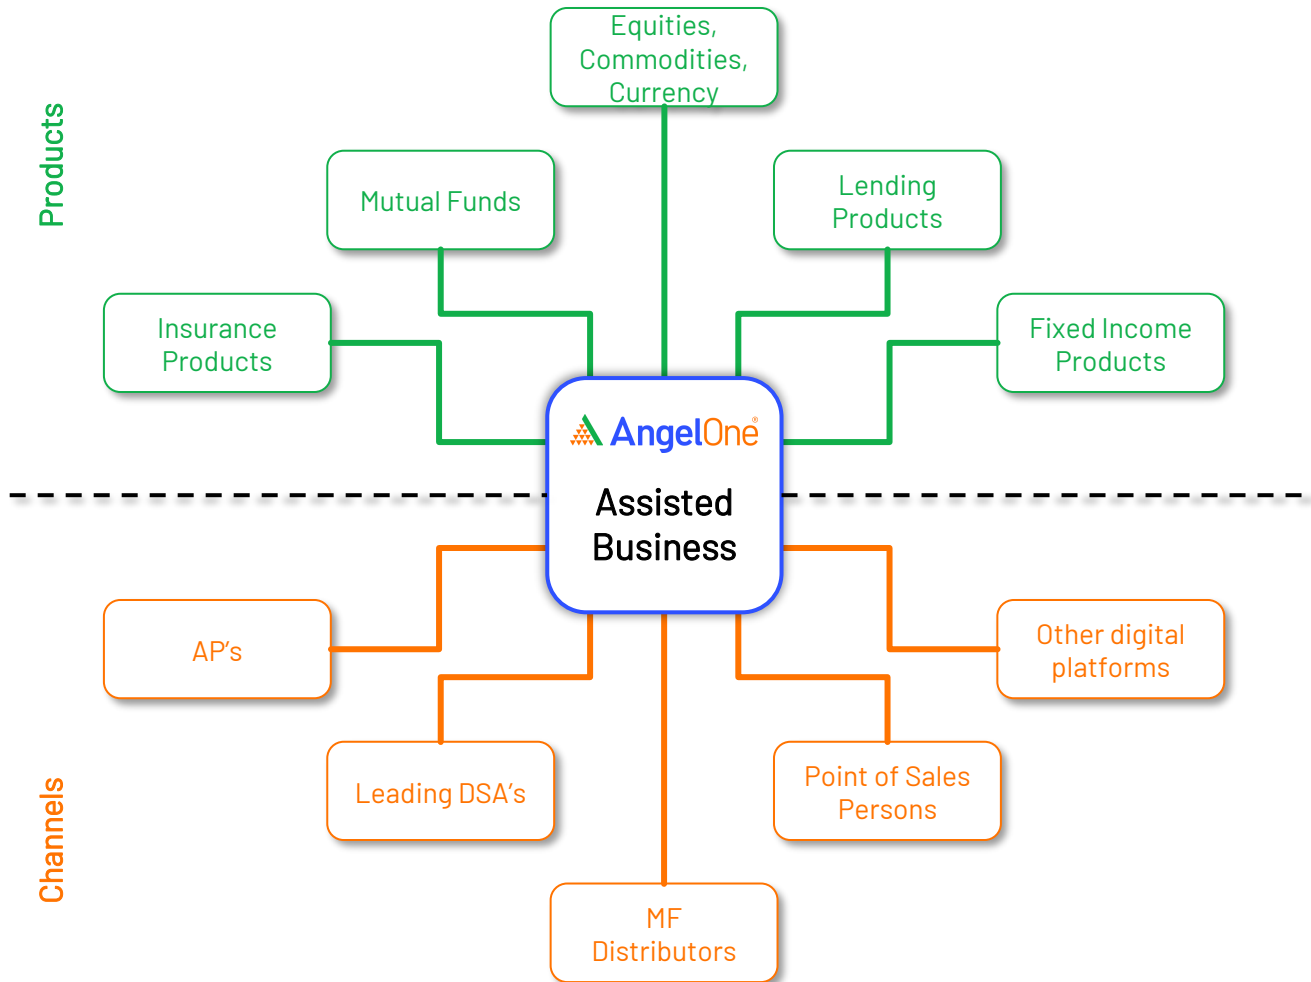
Products

Equities, Commodities, Currency

Mutual Funds

Lending Products

Insurance Products

Fixed Income Products

AngelOne

Assisted Business

AP's

Other digital platforms

Leading DSA's

Point of Sales Persons

MF Distributors

Channels